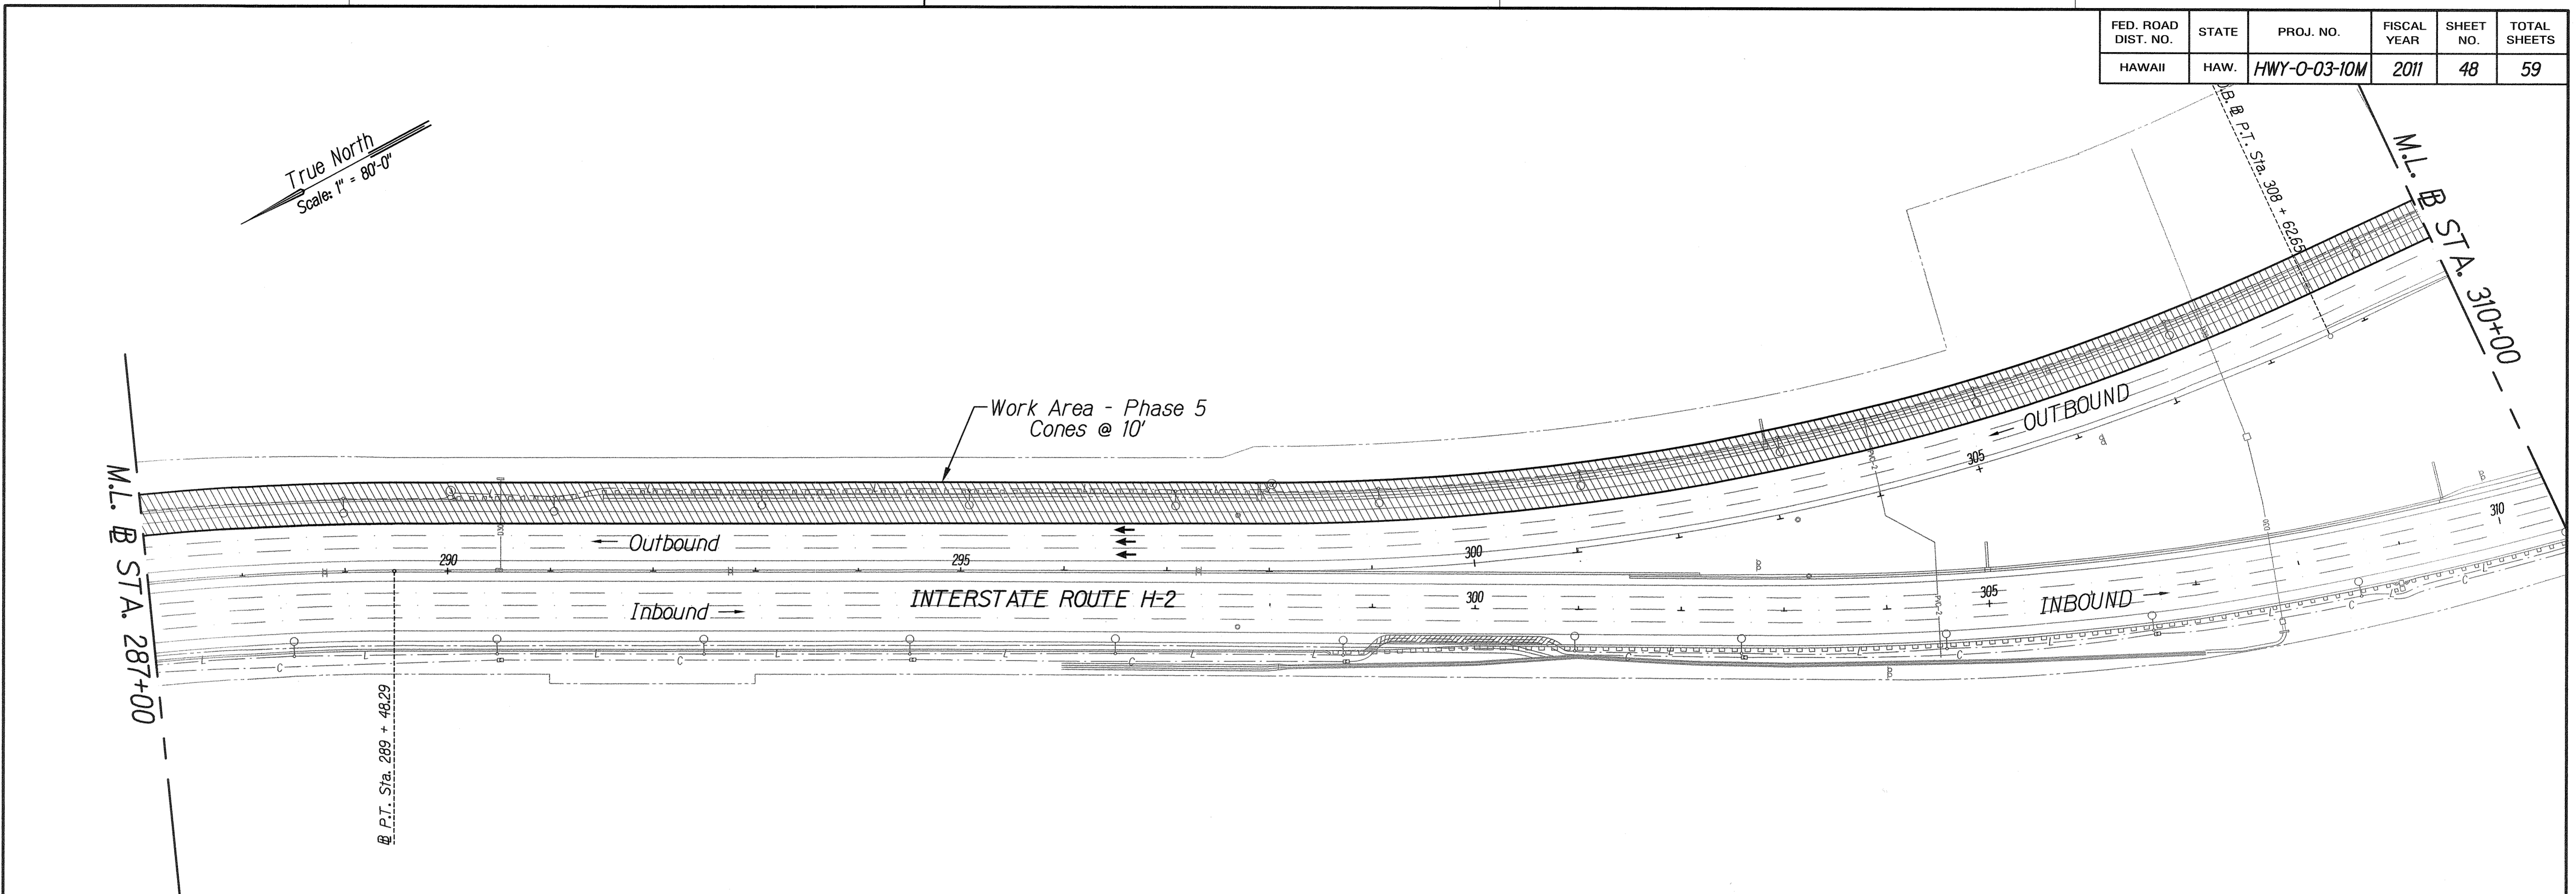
| FED. ROAD DIST. NO. | STATE | PROJ. NO. | FISCAL YEAR | SHEET NO. | TOTAL SHEETS |
|---|---|---|---|---|---|
| HAWAII | HAW. | HWY-O-03-10M | 2011 | 48 | 59 |

True North
Scale: 1" = 80'-0"

Work Area - Phase 5
Cones @ 10'

M.L. ℄ STA. 287+00

M.L. ℄ STA. 310+00

℄ P.T. Sta. 289 + 48.29

℄ P.T. Sta. 308 + 62.65

OUTBOUND

Outbound

INTERSTATE ROUTE H-2

Inbound

INBOUND

290

295

300

300

305

305

310